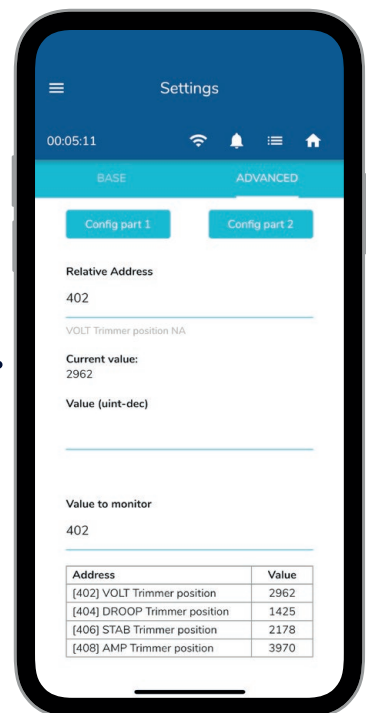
Settings

00:05:11

BASE ADVANCED

Config part 1

Config part 2

Relative Address

402

VOLT Trimmer position NA

Current value:
2962

Value (uint-dec)

Value to monitor

402

| Address | Value |
|---|---|
| [402] VOLT Trimmer position | 2962 |
| [404] DROOP Trimmer position | 1425 |
| [406] STAB Trimmer position | 2178 |
| [408] AMP Trimmer position | 3970 |